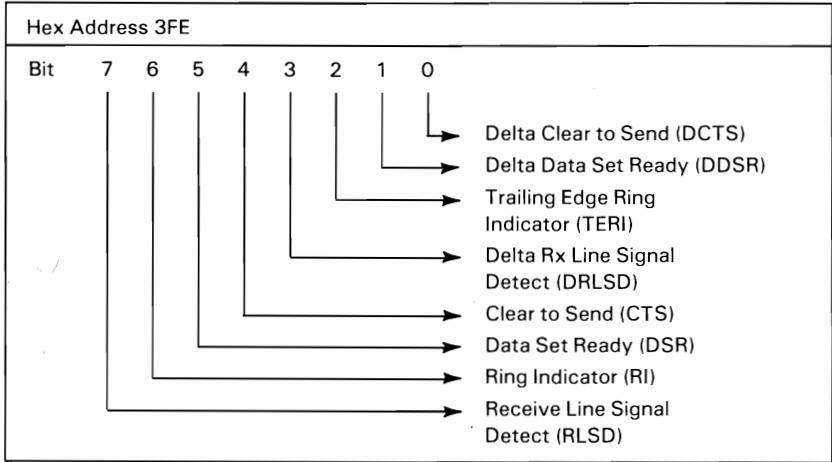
Hex Address 3FE

Bit 7 6 5 4 3 2 1 0

Delta Clear to Send (DCTS)
Delta Data Set Ready (DDSR)
Trailing Edge Ring Indicator (TERI)
Delta Rx Line Signal Detect (DRLSD)
Clear to Send (CTS)
Data Set Ready (DSR)
Ring Indicator (RI)
Receive Line Signal Detect (RLSD)